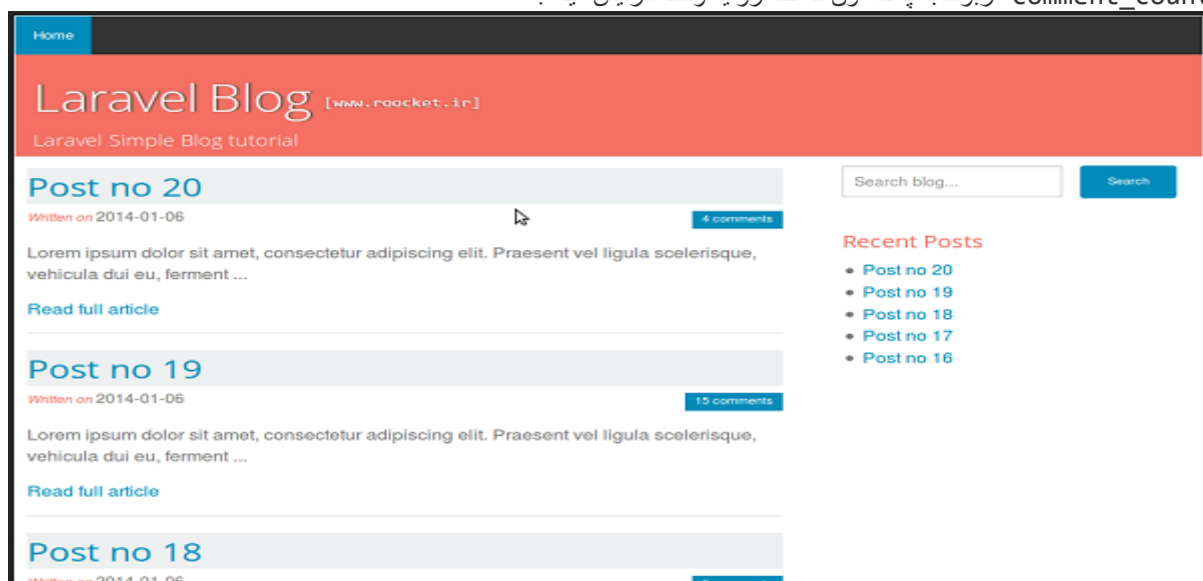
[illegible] comment_coun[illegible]

Home

Laravel Blog [www.roocket.ir]

Laravel Simple Blog tutorial

Post no 20

Written on 2014-01-06

4 comments

Lorem ipsum dolor sit amet, consectetur adipiscing elit. Praesent vel ligula scelerisque, vehicula dui eu, ferment ...

Read full article

Post no 19

Written on 2014-01-06

15 comments

Lorem ipsum dolor sit amet, consectetur adipiscing elit. Praesent vel ligula scelerisque, vehicula dui eu, ferment ...

Read full article

Post no 18

Written on 2014-01-06

Search blog...

Search

Recent Posts

- Post no 20
- Post no 19
- Post no 18
- Post no 17
- Post no 16